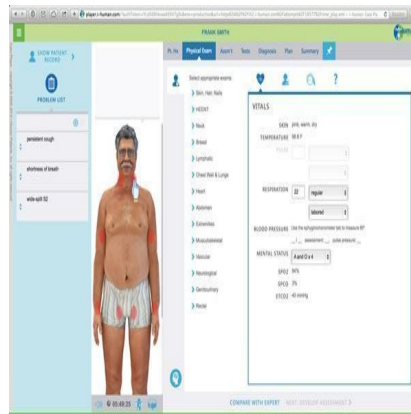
FRANK SMITH

SHOW PATIENT RECORD

PROBLEM LIST

persistent cough

shortness of breath

wide-split S2

Pt. hx | Physical Exam | Assm't | Tests | Diagnosis | Plan | Summary

?

Select appropriate exams

Skin, Hair, Nails

HEENT

Neck

Breast

Lymphatic

Chest Wall & Lungs

Heart

Abdomen

Extremities

Musculoskeletal

Vascular

Neurological

Genitourinary

Rectal

VITALS

SKIN pink, warm, dry

TEMPERATURE 98.6 F

PULSE

RESPIRATION 22 regular

labored

BLOOD PRESSURE Use the sphygmomanometer tool to measure BP

assessment pulse pressure

MENTAL STATUS A and O x 4

SPO2 94%

SPCO 3%

ETCO2 40 mmHg

00:49:25

COMPARE WITH EXPERT

NEXT: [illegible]